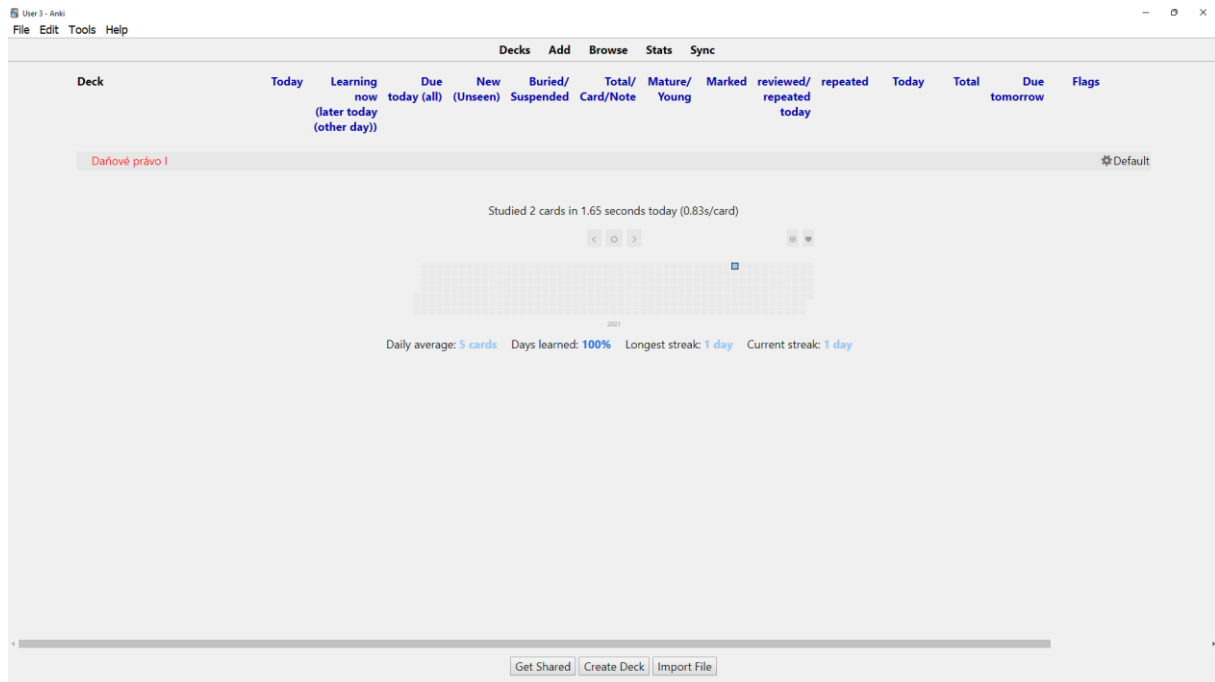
User 3 - Anki
File Edit Tools Help

Decks Add Browse Stats Sync

| Deck | Today | Learning now (later today (other day)) | Due today (all) | New (Unseen) | Buried/ Suspended | Total/ Card/Note | Mature/ Young | Marked | reviewed/ repeated today | repeated | Today | Total | Due tomorrow | Flags |
|---|---|---|---|---|---|---|---|---|---|---|---|---|---|---|
| Daňové právo I | | | | | | | | | | | | | | Default |

Studied 2 cards in 1.65 seconds today (0.83s/card)

2021

Daily average: 5 cards Days learned: 100% Longest streak: 1 day Current streak: 1 day

Get Shared Create Deck Import File